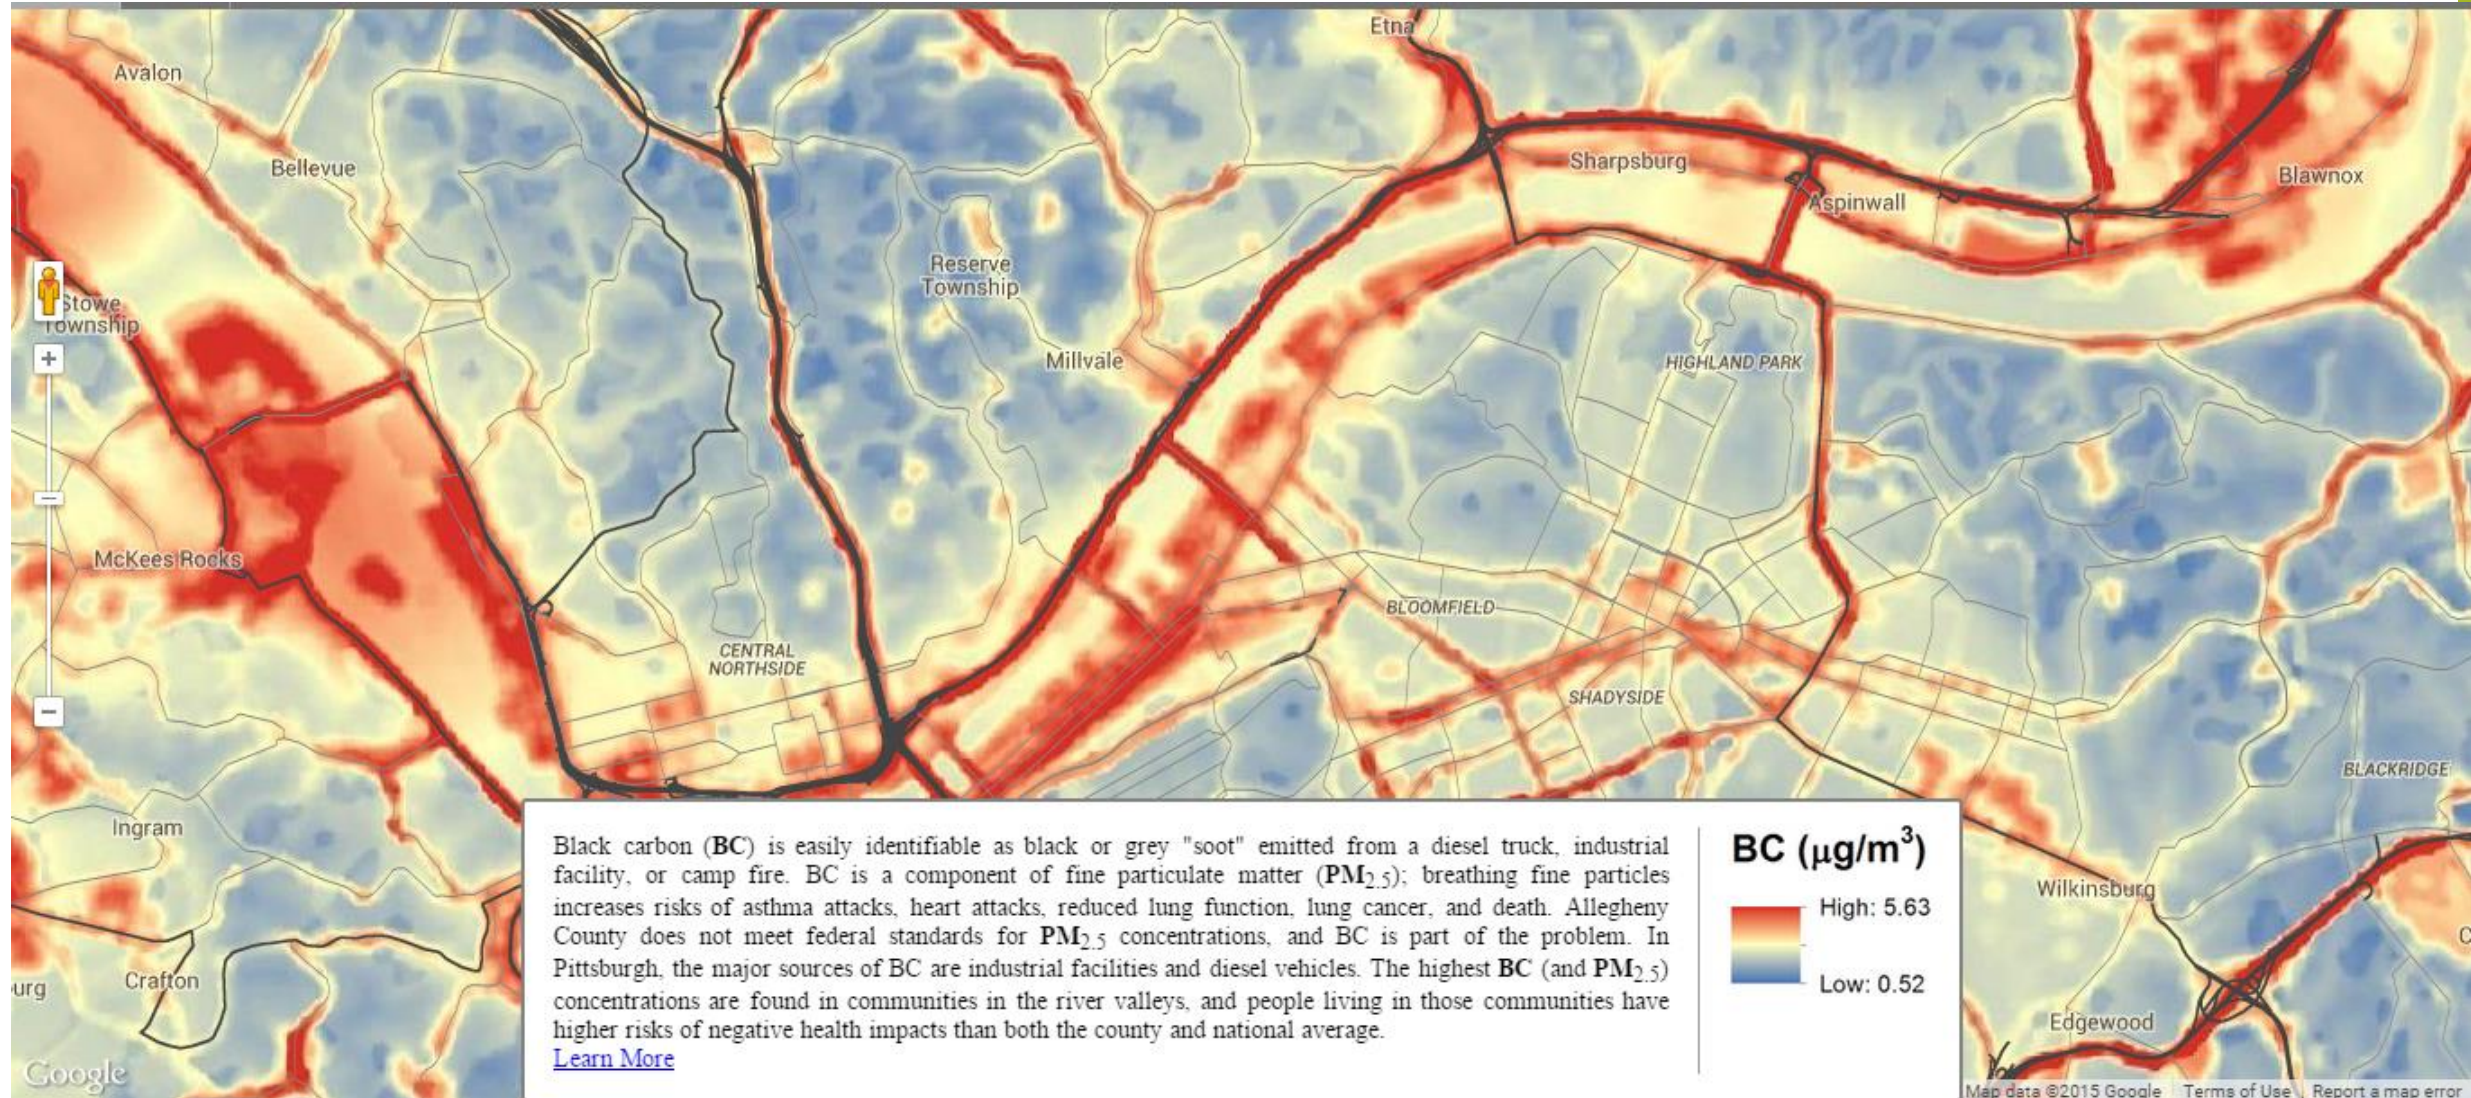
Etna

Avalon

Bellevue

Sharpsburg

Blawnox

Aspinwall

Reserve Township

Stowe Township

+

Millvale

HIGHLAND PARK

McKees Rocks

BLOOMFIELD

CENTRAL NORTHSIDE

SHADYSIDE

−

BLACKRIDGE

Ingram

Wilkinsburg

urg

Crafton

Edgewood

Google

Black carbon (**BC**) is easily identifiable as black or grey "soot" emitted from a diesel truck, industrial facility, or camp fire. BC is a component of fine particulate matter (**PM**$_{2.5}$); breathing fine particles increases risks of asthma attacks, heart attacks, reduced lung function, lung cancer, and death. Allegheny County does not meet federal standards for **PM**$_{2.5}$ concentrations, and BC is part of the problem. In Pittsburgh, the major sources of BC are industrial facilities and diesel vehicles. The highest **BC** (and **PM**$_{2.5}$) concentrations are found in communities in the river valleys, and people living in those communities have higher risks of negative health impacts than both the county and national average.
Learn More

BC ($\mu g/m^3$)

High: 5.63

Low: 0.52

Map data ©2015 Google | Terms of Use | Report a map error